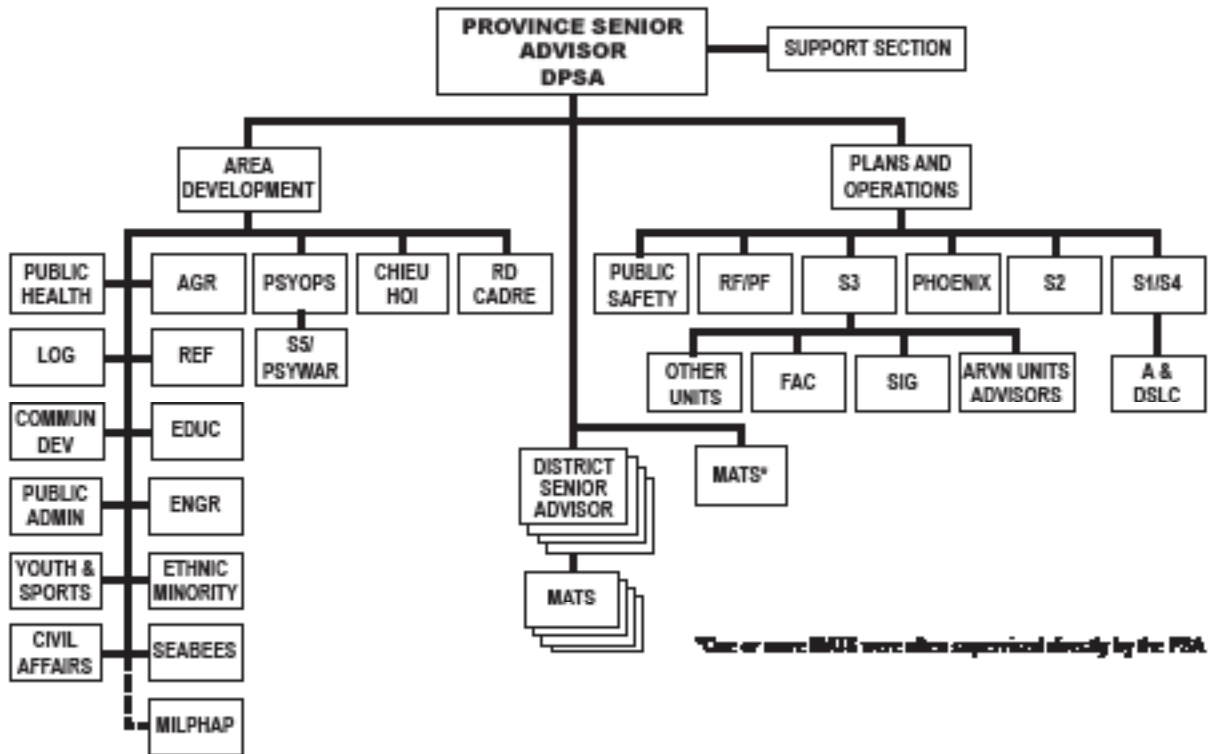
PROVINCE SENIOR ADVISOR
DPSA

SUPPORT SECTION

AREA DEVELOPMENT

PLANS AND OPERATIONS

PUBLIC HEALTH

AGR

PSYOPS

CHIEU HOI

RD CADRE

S5/ PSYWAR

LOG

REF

COMMUN DEV

EDUC

PUBLIC ADMIN

ENGR

YOUTH & SPORTS

ETHNIC MINORITY

CIVIL AFFAIRS

SEABEES

MILPHAP

PUBLIC SAFETY

RF/PF

S3

PHOENIX

S2

S1/S4

OTHER UNITS

FAC

SIG

ARVN UNITS ADVISORS

A & DSLC

DISTRICT SENIOR ADVISOR

MATS*

MATS

*One or more MATS were often supervised directly by the PSA